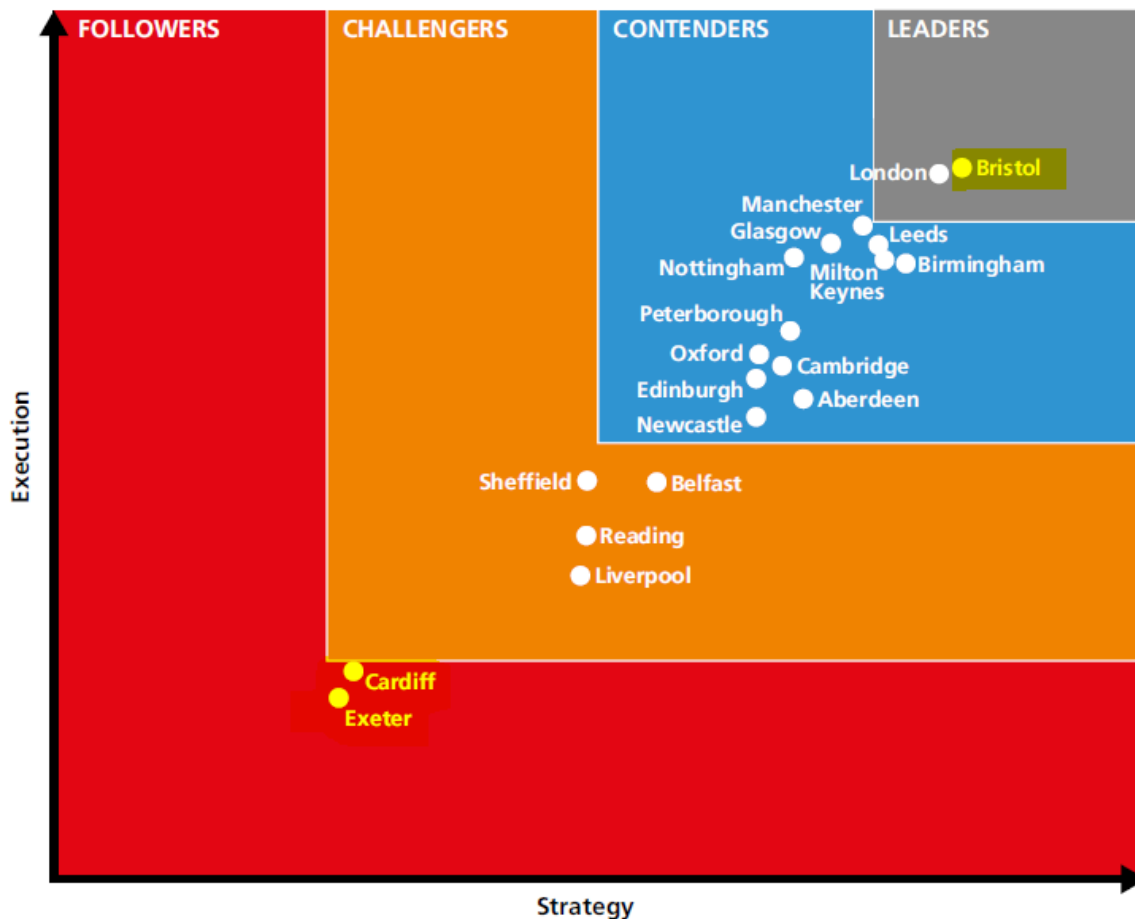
FOLLOWERS

CHALLENGERS

CONTENDERS

LEADERS

London

Bristol

Manchester

Glasgow

Leeds

Nottingham

Milton Keynes

Birmingham

Peterborough

Oxford

Cambridge

Edinburgh

Aberdeen

Newcastle

Sheffield

Belfast

Reading

Liverpool

Cardiff

Exeter

Execution

Strategy